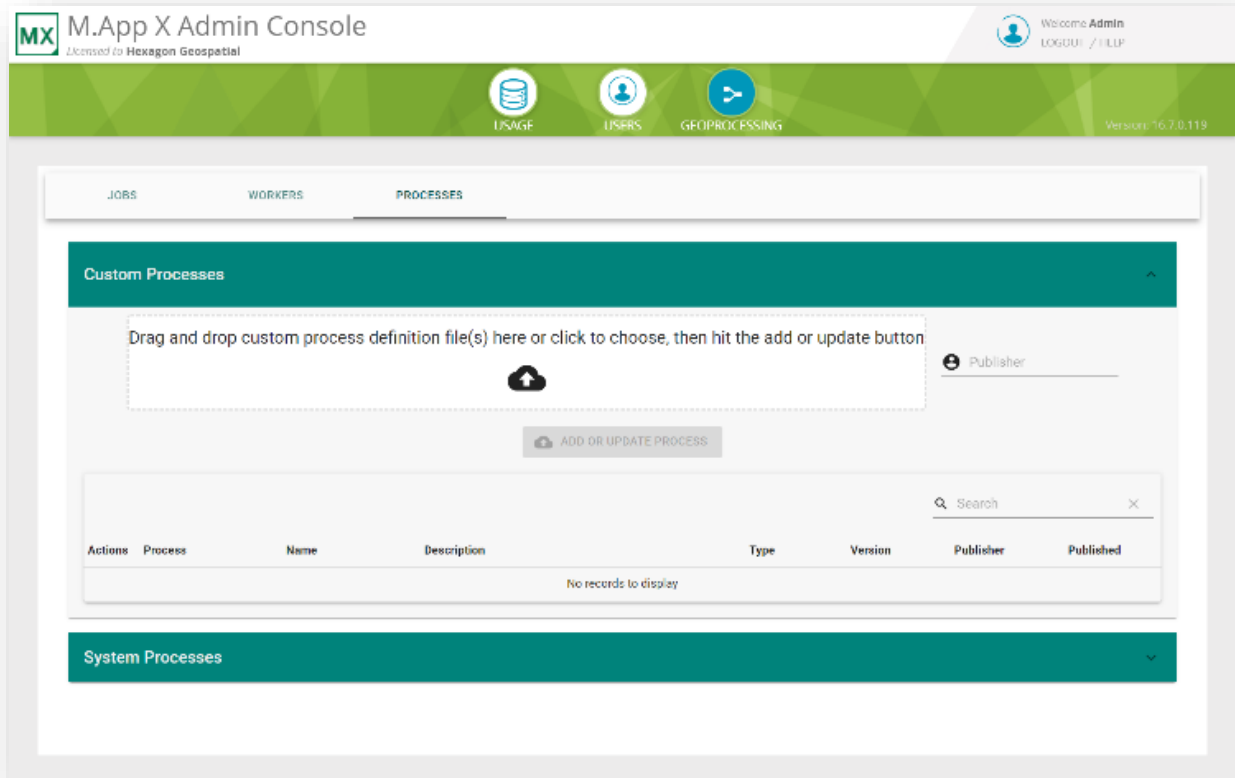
MX M.App X Admin Console
Licensed to Hexagon Geospatial

Welcome Admin
LOGOUT / HELP

USAGE USERS GEOPROCESSING

Version: 16.7.0.119

JOBS WORKERS PROCESSES

Custom Processes

Drag and drop custom process definition file(s) here or click to choose, then hit the add or update button

Publisher

ADD OR UPDATE PROCESS

Search

| Actions | Process | Name | Description | Type | Version | Publisher | Published |
|---|---|---|---|---|---|---|---|
| No records to display | | | | | | | |

System Processes